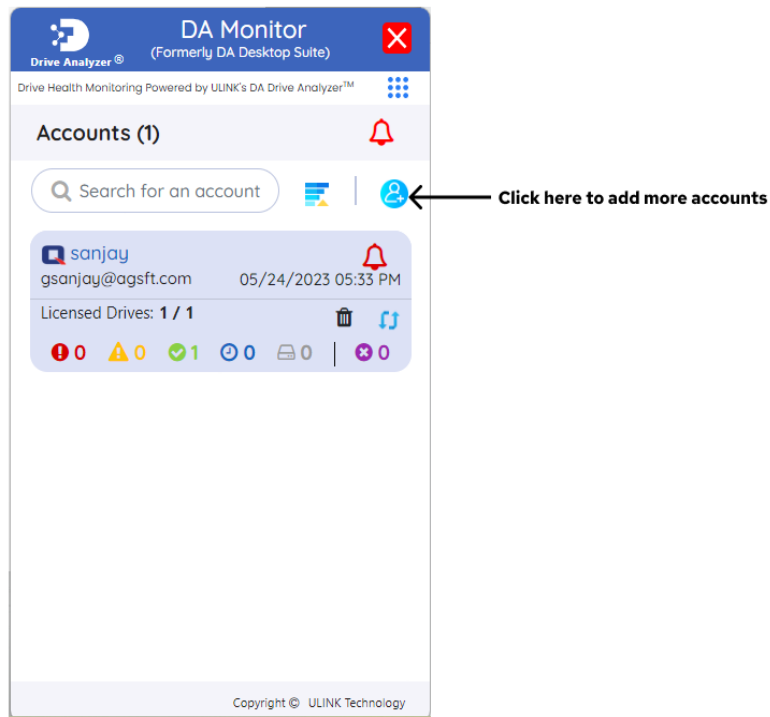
Drive Analyzer ®

DA Monitor
(Formerly DA Desktop Suite)

Drive Health Monitoring Powered by ULINK's DA Drive Analyzer$^{TM}$

Accounts (1)

Search for an account

Click here to add more accounts

sanjay
gsanjay@agsft.com
05/24/2023 05:33 PM

Licensed Drives: 1 / 1

0 0 1 0 0 0

Copyright © ULINK Technology